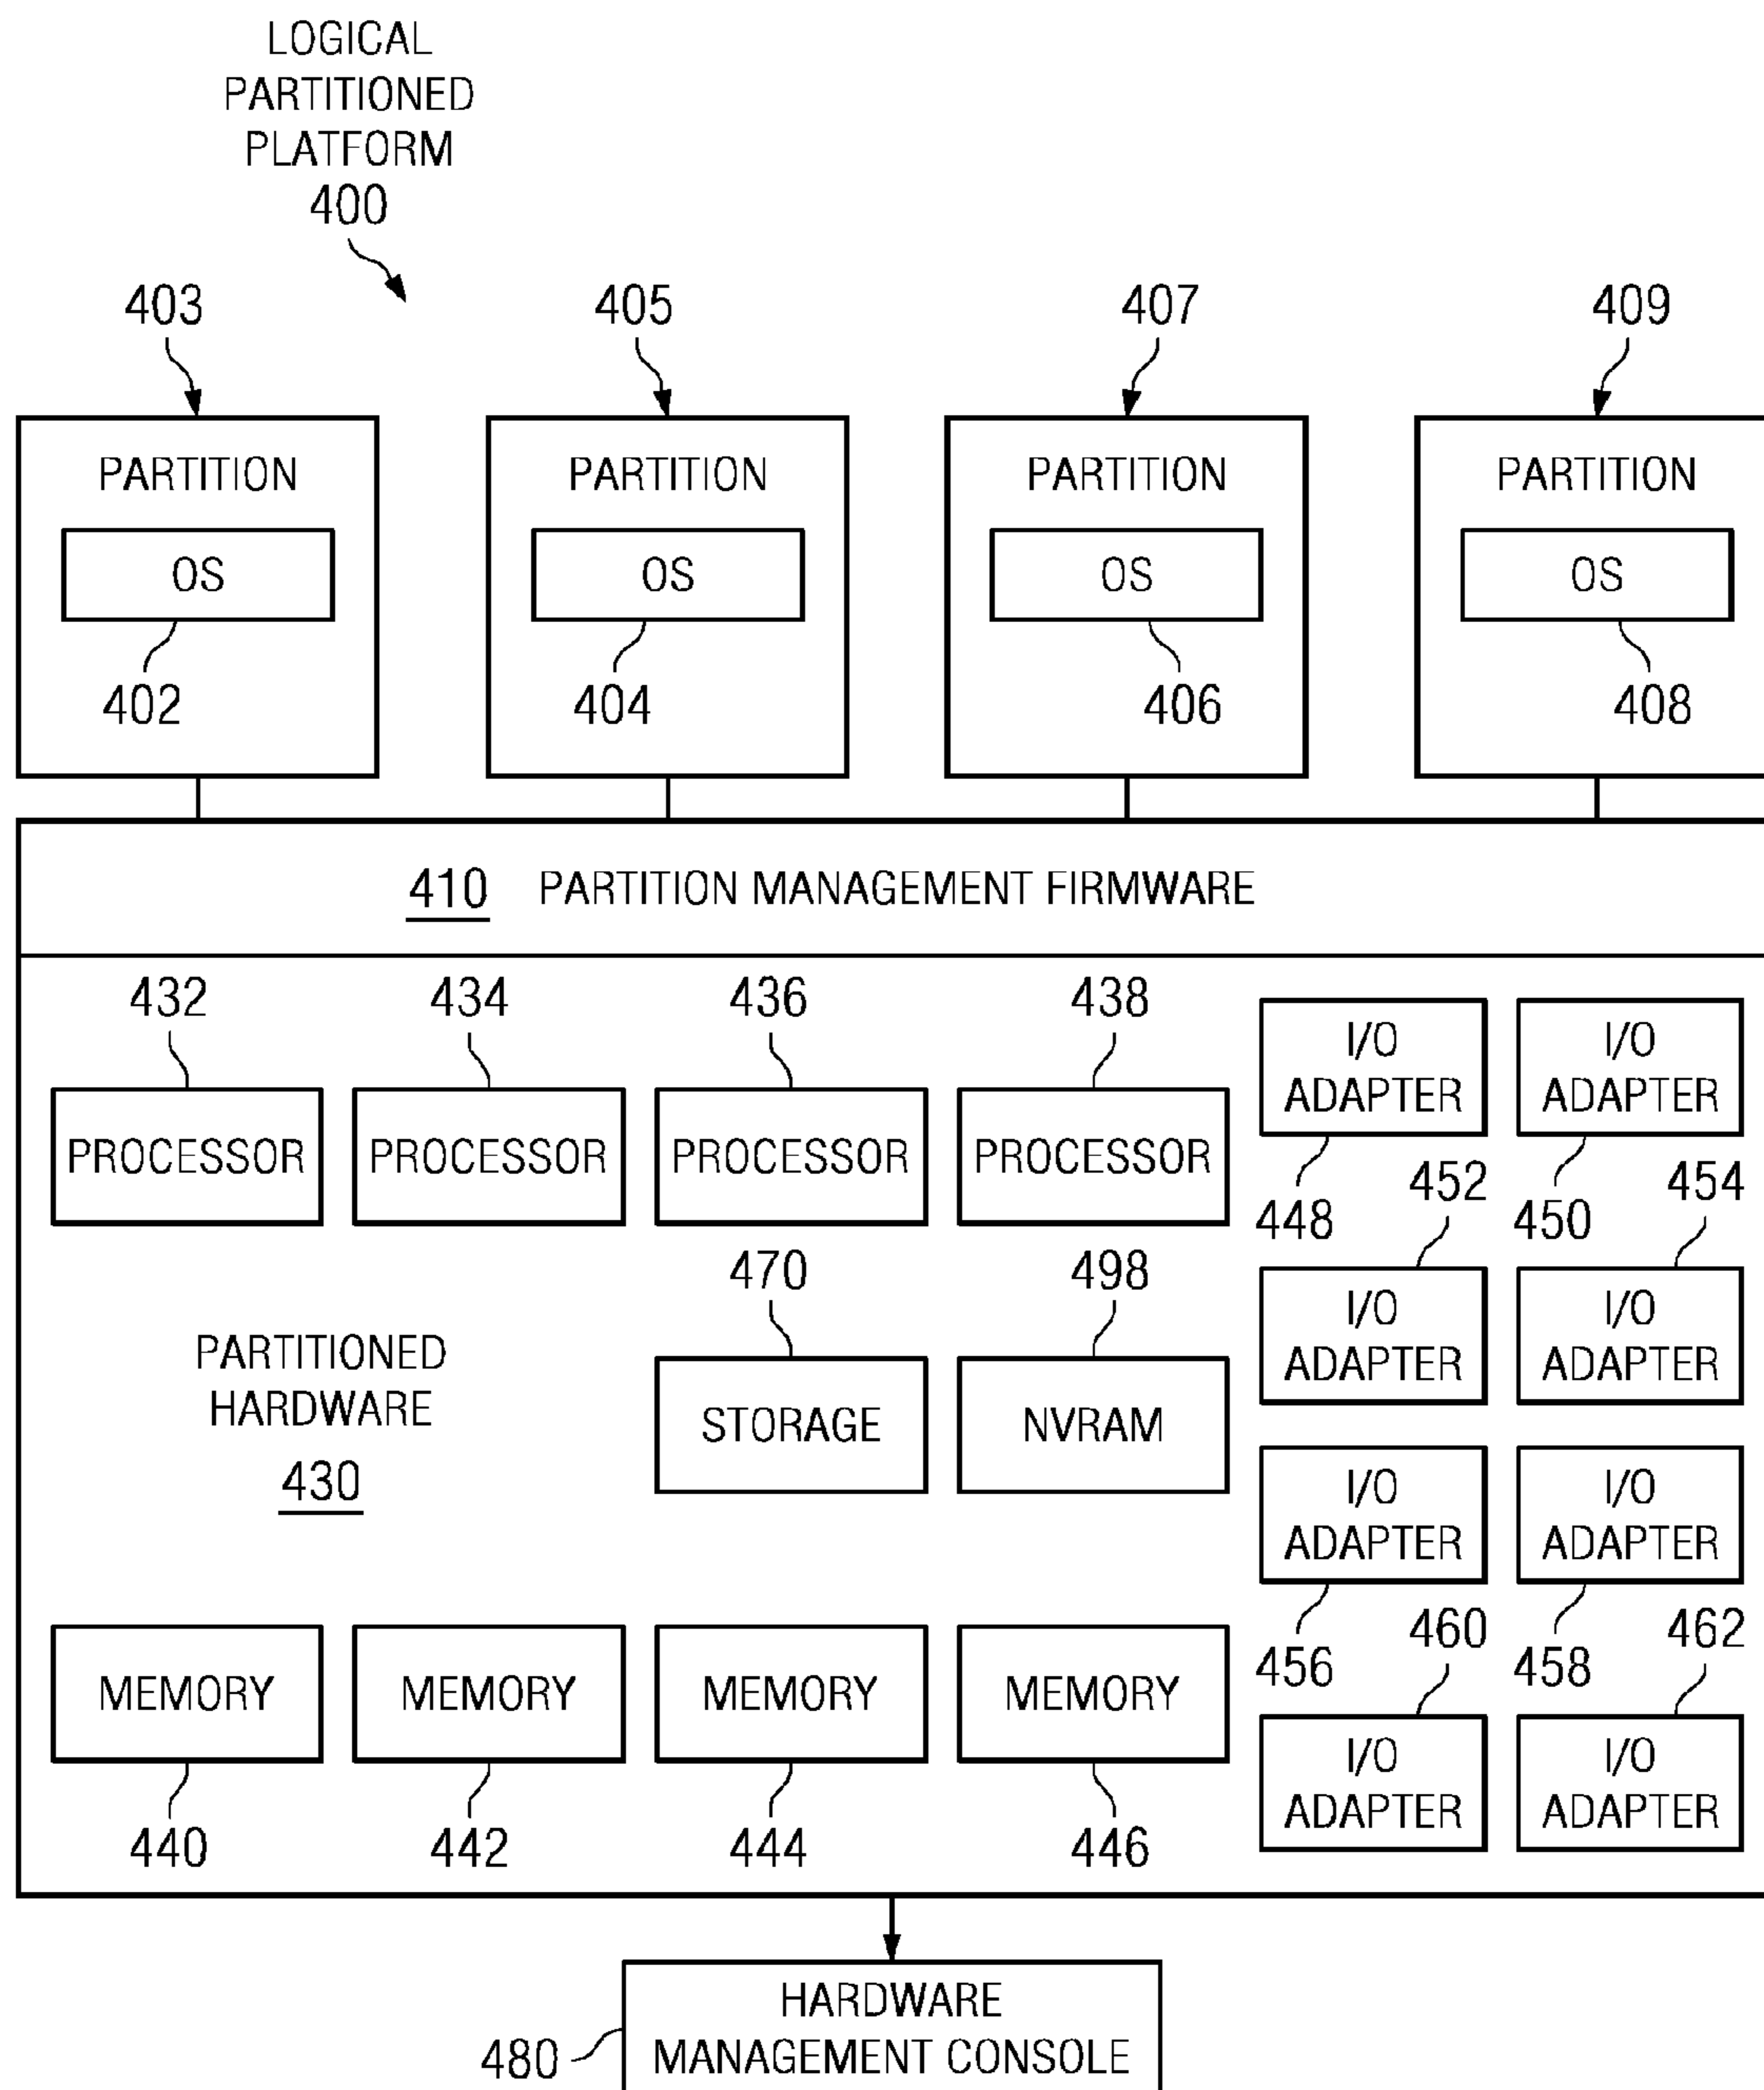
LOGICAL PARTITIONED PLATFORM 400

403
PARTITION
OS
402

405
PARTITION
OS
404

407
PARTITION
OS
406

409
PARTITION
OS
408

410 PARTITION MANAGEMENT FIRMWARE

432
PROCESSOR

434
PROCESSOR

436
PROCESSOR

438
PROCESSOR

I/O ADAPTER
448

I/O ADAPTER
450

452
I/O ADAPTER

454
I/O ADAPTER

PARTITIONED HARDWARE
430

470
STORAGE

498
NVRAM

I/O ADAPTER
456

I/O ADAPTER
458

460
I/O ADAPTER

462
I/O ADAPTER

MEMORY
440

MEMORY
442

MEMORY
444

MEMORY
446

480
HARDWARE MANAGEMENT CONSOLE